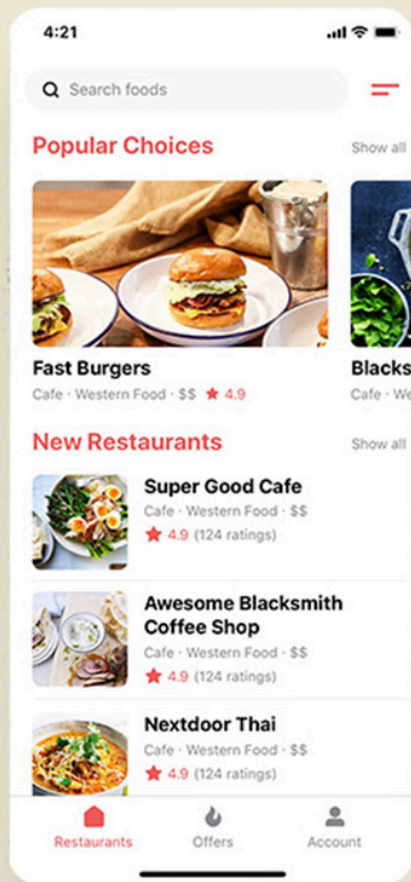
4:21

Search foods

Popular Choices

Show all

Fast Burgers

Cafe · Western Food · $$ ★ 4.9

Blacks

Cafe · We

New Restaurants

Show all

Super Good Cafe

Cafe · Western Food · $$

★ 4.9 (124 ratings)

Awesome Blacksmith Coffee Shop

Cafe · Western Food · $$

★ 4.9 (124 ratings)

Nextdoor Thai

Cafe · Western Food · $$

★ 4.9 (124 ratings)

Restaurants

Offers

Account